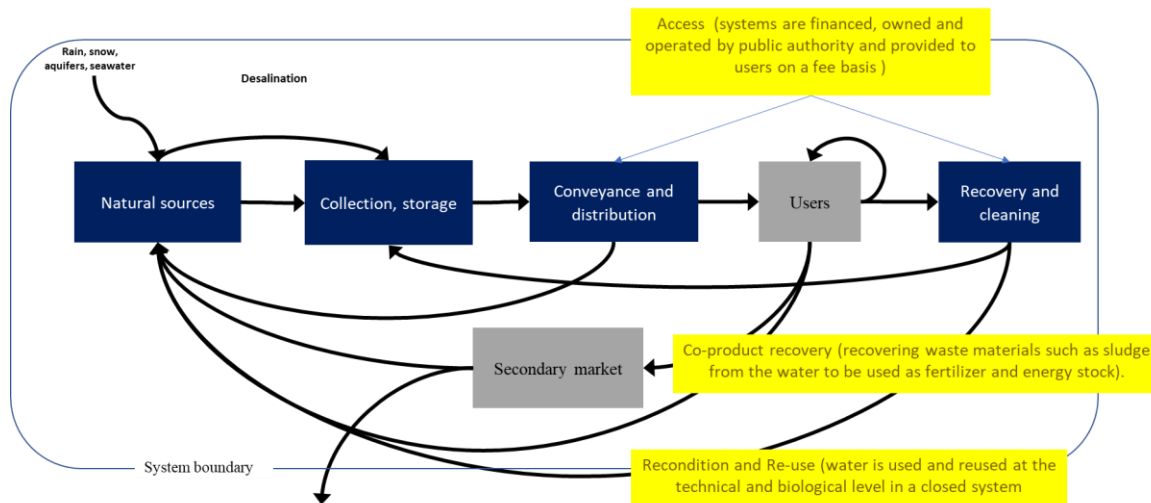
Access (systems are financed, owned and operated by public authority and provided to users on a fee basis )

Rain, snow, aquifers, seawater

Desalination

Natural sources

Collection, storage

Conveyance and distribution

Users

Recovery and cleaning

Secondary market

Co-product recovery (recovering waste materials such as sludge from the water to be used as fertilizer and energy stock).

System boundary

Recondition and Re-use (water is used and reused at the technical and biological level in a closed system